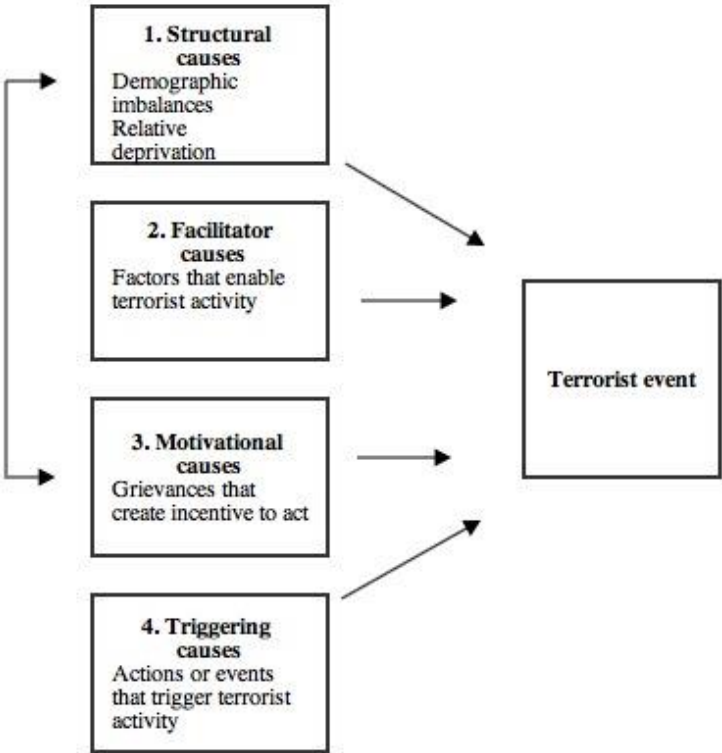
1. Structural causes
Demographic imbalances
Relative deprivation

2. Facilitator causes
Factors that enable terrorist activity

3. Motivational causes
Grievances that create incentive to act

4. Triggering causes
Actions or events that trigger terrorist activity

Terrorist event